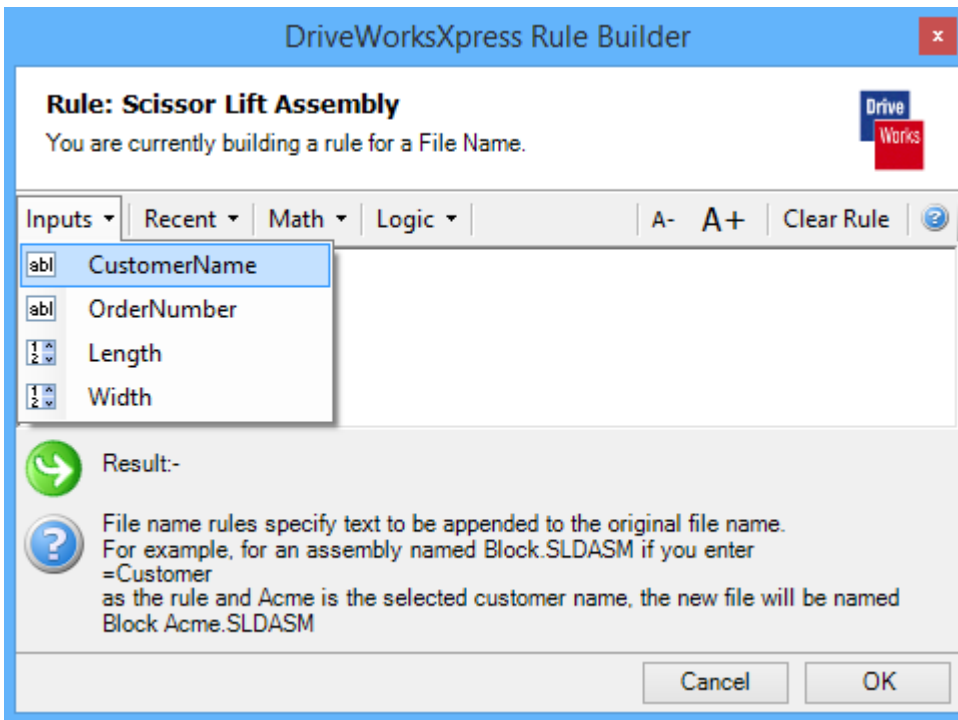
DriveWorksXpress Rule Builder

×

Rule: Scissor Lift Assembly
You are currently building a rule for a File Name.

Drive Works

Inputs ▾ | Recent ▾ | Math ▾ | Logic ▾ | A- A+ | Clear Rule

abl CustomerName
abl OrderNumber
Length
Width

Result:-

File name rules specify text to be appended to the original file name.
For example, for an assembly named Block.SLDASM if you enter
=Customer
as the rule and Acme is the selected customer name, the new file will be named
Block Acme.SLDASM

Cancel OK